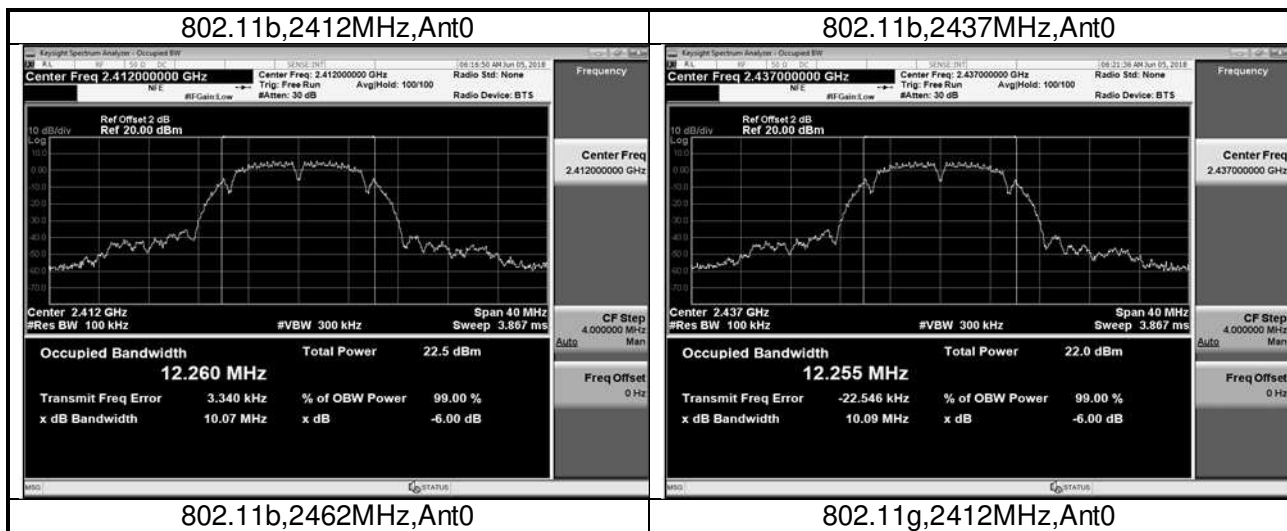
| 802.11b,2412MHz,Ant0 | 802.11b,2437MHz,Ant0 |
|---|---|
| Keysight Spectrum Analyzer - Occupied BW<br>RL RF 50 Ω DC SENSE:INT 06:16:50 AM Jun 05, 2018<br>Center Freq 2.412000000 GHz<br>Center Freq: 2.412000000 GHz Trig: Free Run Avg\|Hold: 100/100 #Atten: 30 dB<br>NFE #IFGain:Low<br>Radio Std: None<br>Radio Device: BTS<br>Frequency<br>Ref Offset 2 dB<br>10 dB/div Ref 20.00 dBm<br>Log<br>10.0 0.00 -10.0 -20.0 -30.0 -40.0 -50.0 -60.0 -70.0<br>Center Freq 2.412000000 GHz<br>Center 2.412 GHz #Res BW 100 kHz #VBW 300 kHz Span 40 MHz Sweep 3.867 ms<br>CF Step 4.000000 MHz Auto Man<br>Occupied Bandwidth 12.260 MHz<br>Total Power 22.5 dBm<br>Transmit Freq Error 3.340 kHz<br>% of OBW Power 99.00 %<br>x dB Bandwidth 10.07 MHz<br>x dB -6.00 dB<br>Freq Offset 0 Hz<br>MSG STATUS | Keysight Spectrum Analyzer - Occupied BW<br>RL RF 50 Ω DC SENSE:INT 06:21:36 AM Jun 05, 2018<br>Center Freq 2.437000000 GHz<br>Center Freq: 2.437000000 GHz Trig: Free Run Avg\|Hold: 100/100 #Atten: 30 dB<br>NFE #IFGain:Low<br>Radio Std: None<br>Radio Device: BTS<br>Frequency<br>Ref Offset 2 dB<br>10 dB/div Ref 20.00 dBm<br>Log<br>10.0 0.00 -10.0 -20.0 -30.0 -40.0 -50.0 -60.0 -70.0<br>Center Freq 2.437000000 GHz<br>Center 2.437 GHz #Res BW 100 kHz #VBW 300 kHz Span 40 MHz Sweep 3.867 ms<br>CF Step 4.000000 MHz Auto Man<br>Occupied Bandwidth 12.255 MHz<br>Total Power 22.0 dBm<br>Transmit Freq Error -22.546 kHz<br>% of OBW Power 99.00 %<br>x dB Bandwidth 10.09 MHz<br>x dB -6.00 dB<br>Freq Offset 0 Hz<br>MSG STATUS |
| 802.11b,2462MHz,Ant0 | 802.11g,2412MHz,Ant0 |